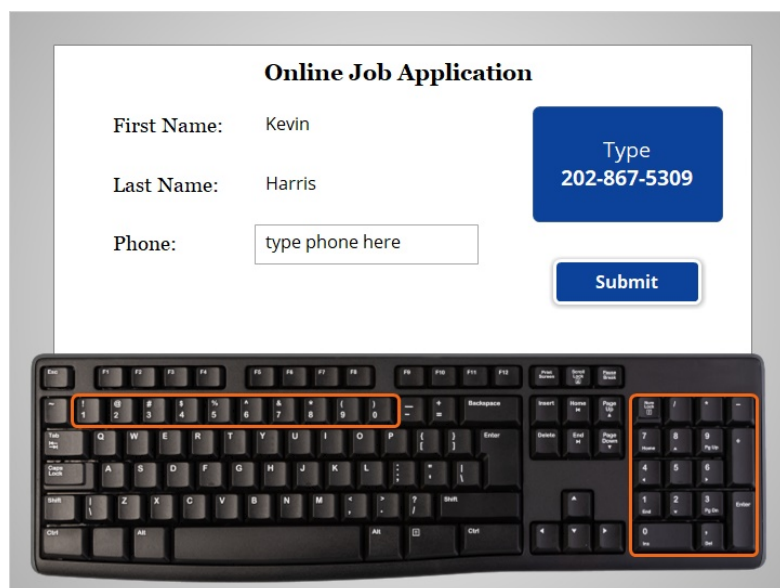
Online Job Application

First Name: Kevin

Last Name: Harris

Phone: type phone here

Type
202-867-5309

Submit

Esc F1 F2 F3 F4 F5 F6 F7 F8 F9 F10 F11 F12 Print Screen Scroll Lock Pause Break

~ ` ! 1 @ 2 # 3 $ 4 % 5 ^ 6 & 7 * 8 ( 9 ) 0 _ - + = Backspace Insert Home Page Up Num Lock / * -

Tab Q W E R T Y U I O P { [ } ] Enter Delete End Page Down 7 Home 8 9 Pg Up +

Caps Lock A S D F G H J K L : ; " ' | \ 4 5 6

Shift Z X C V B N M < , > . ? / Shift 1 End 2 3 Pg Dn Enter

Ctrl Alt Alt Ctrl 0 Ins . Del